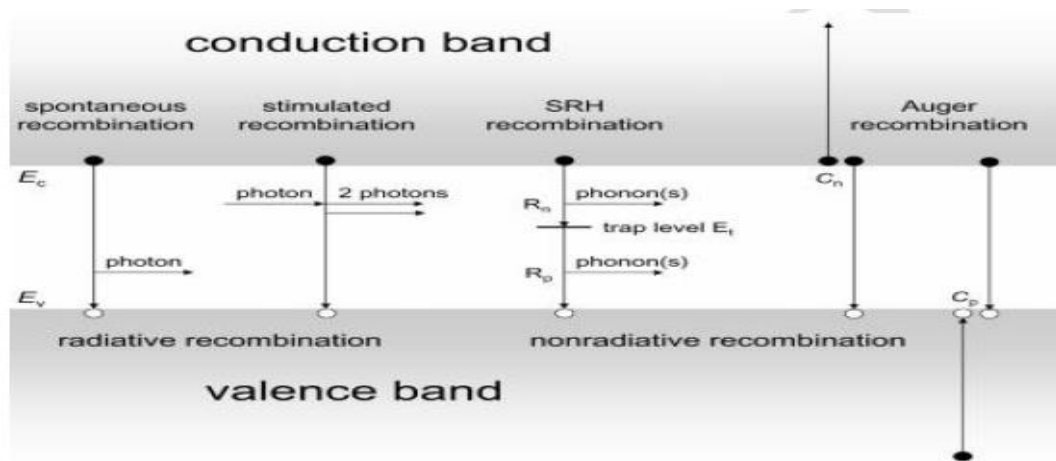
conduction band

spontaneous recombination

stimulated recombination

SRH recombination

Auger recombination

$E_c$

photon

2 photons

$R_n$

phonon(s)

trap level $E_t$

$R_p$

phonon(s)

$C_n$

photon

$E_v$

$C_p$

radiative recombination

nonradiative recombination

valence band